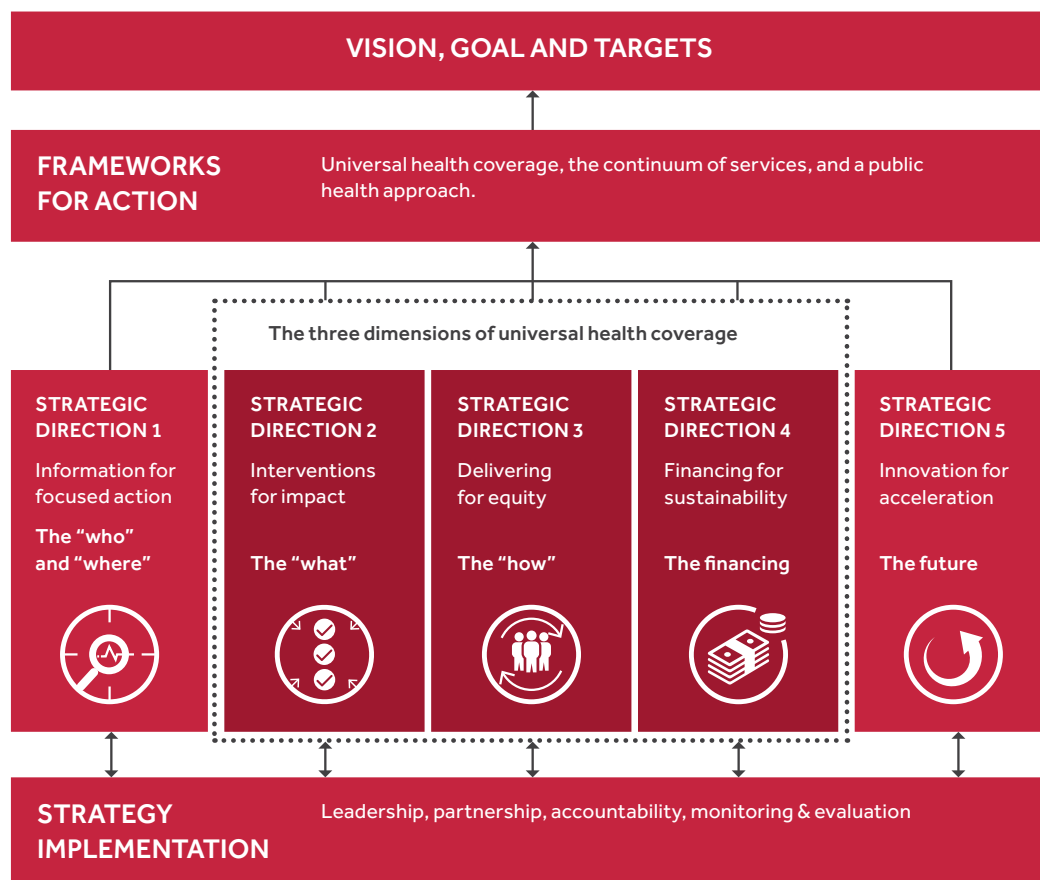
VISION, GOAL AND TARGETS

FRAMEWORKS FOR ACTION

Universal health coverage, the continuum of services, and a public health approach.

The three dimensions of universal health coverage

STRATEGIC DIRECTION 1

Information for focused action

The “who” and “where”

STRATEGIC DIRECTION 2

Interventions for impact

The “what”

STRATEGIC DIRECTION 3

Delivering for equity

The “how”

STRATEGIC DIRECTION 4

Financing for sustainability

The financing

STRATEGIC DIRECTION 5

Innovation for acceleration

The future

STRATEGY IMPLEMENTATION

Leadership, partnership, accountability, monitoring & evaluation